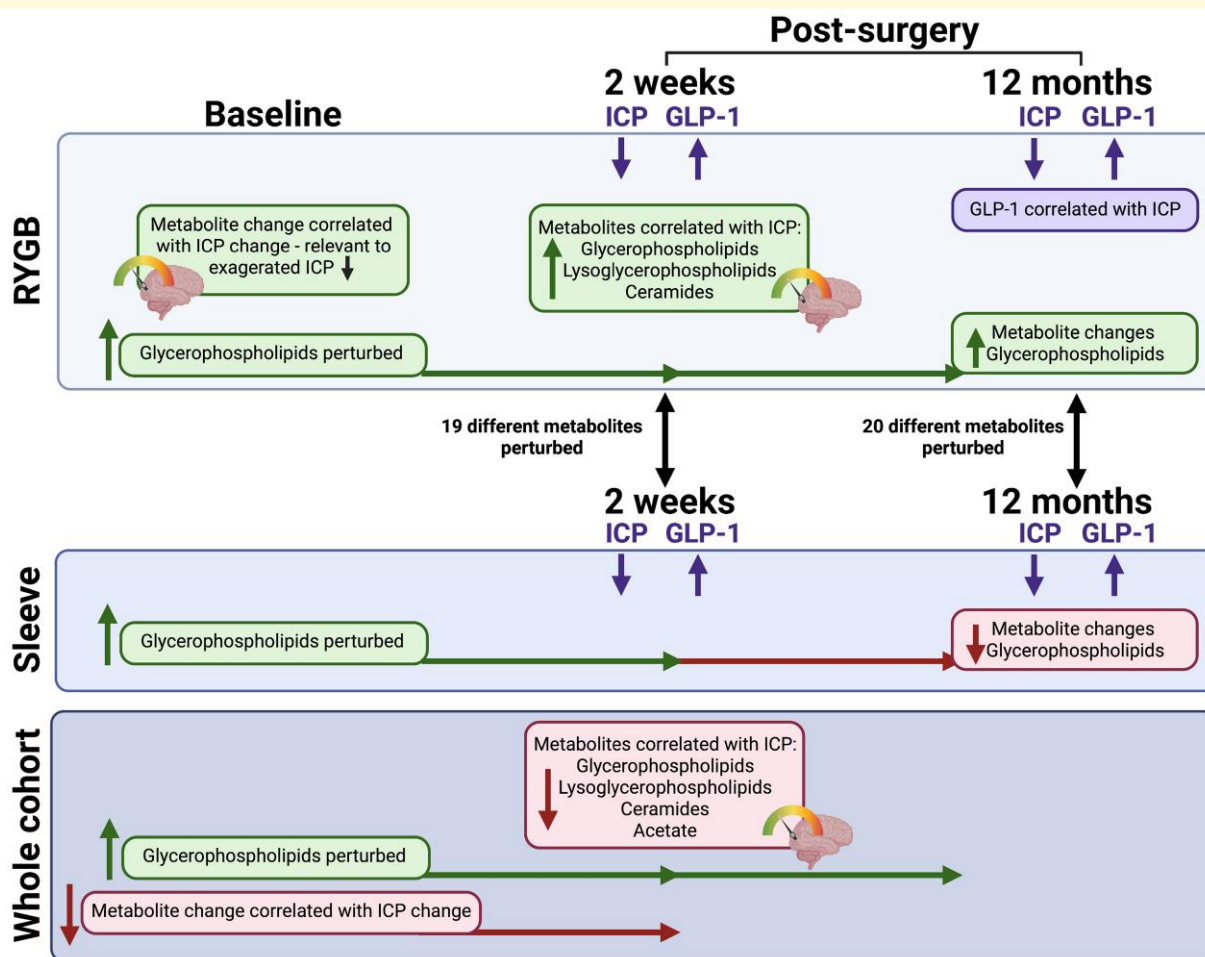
Post-surgery

Baseline

2 weeks
ICP GLP-1

12 months
ICP GLP-1

RYGB

Metabolite change correlated with ICP change - relevant to exagerated ICP

Metabolites correlated with ICP:
Glycerophospholipids
Lysoglycerophospholipids
Ceramides

GLP-1 correlated with ICP

Glycerophospholipids perturbed

Metabolite changes
Glycerophospholipids

19 different metabolites perturbed

20 different metabolites perturbed

2 weeks
ICP GLP-1

12 months
ICP GLP-1

Sleeve

Glycerophospholipids perturbed

Metabolite changes
Glycerophospholipids

Whole cohort

Metabolites correlated with ICP:
Glycerophospholipids
Lysoglycerophospholipids
Ceramides
Acetate

Glycerophospholipids perturbed

Metabolite change correlated with ICP change